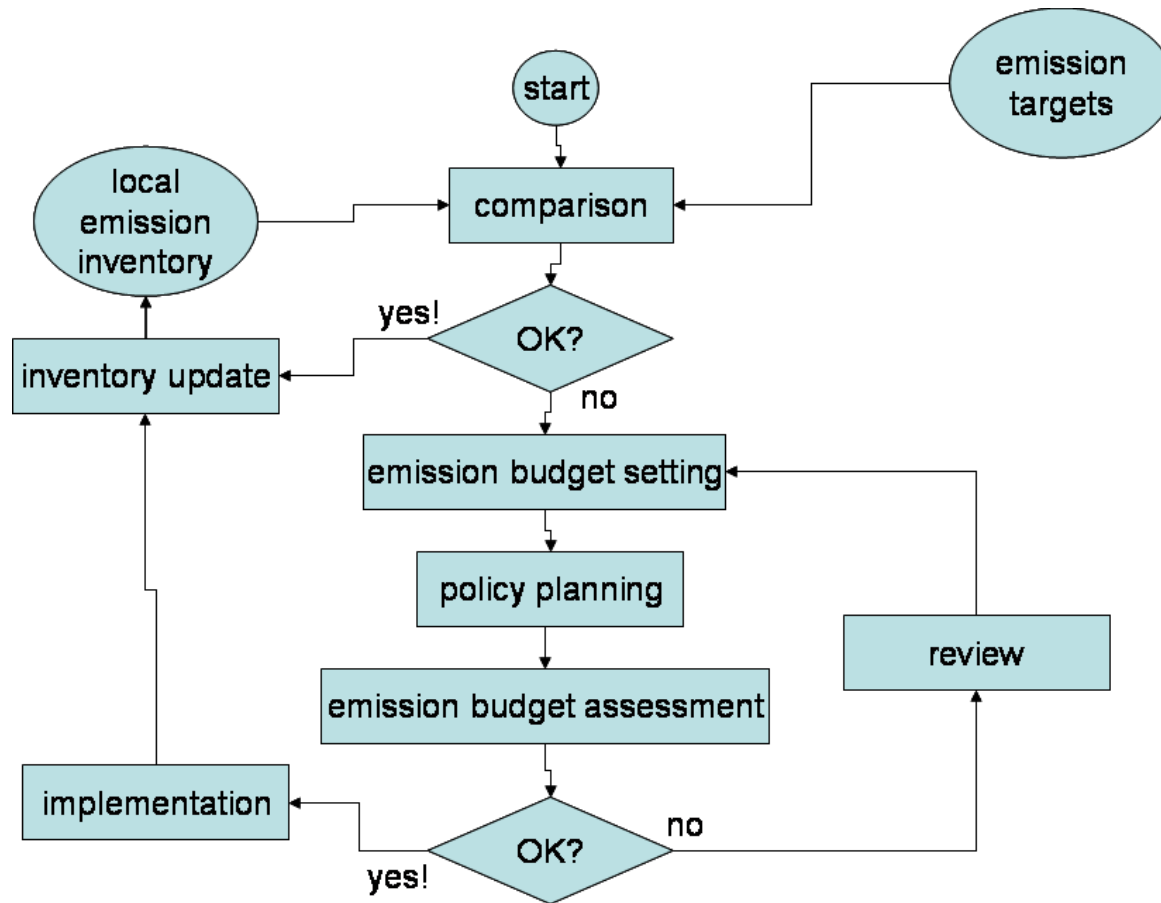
start

emission targets

local emission inventory

comparison

yes!

OK?

no

inventory update

emission budget setting

policy planning

review

emission budget assessment

implementation

no

OK?

yes!